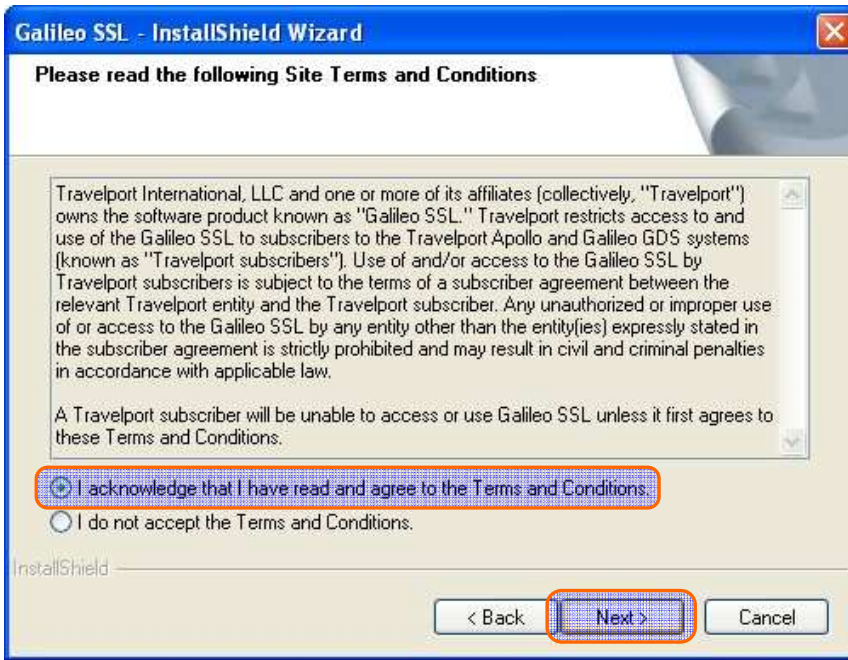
Galileo SSL - InstallShield Wizard

Please read the following Site Terms and Conditions

Travelport International, LLC and one or more of its affiliates (collectively, "Travelport") owns the software product known as "Galileo SSL." Travelport restricts access to and use of the Galileo SSL to subscribers to the Travelport Apollo and Galileo GDS systems (known as "Travelport subscribers"). Use of and/or access to the Galileo SSL by Travelport subscribers is subject to the terms of a subscriber agreement between the relevant Travelport entity and the Travelport subscriber. Any unauthorized or improper use of or access to the Galileo SSL by any entity other than the entity(ies) expressly stated in the subscriber agreement is strictly prohibited and may result in civil and criminal penalties in accordance with applicable law.

A Travelport subscriber will be unable to access or use Galileo SSL unless it first agrees to these Terms and Conditions.

I acknowledge that I have read and agree to the Terms and Conditions.

I do not accept the Terms and Conditions.

InstallShield

< Back

Next >

Cancel